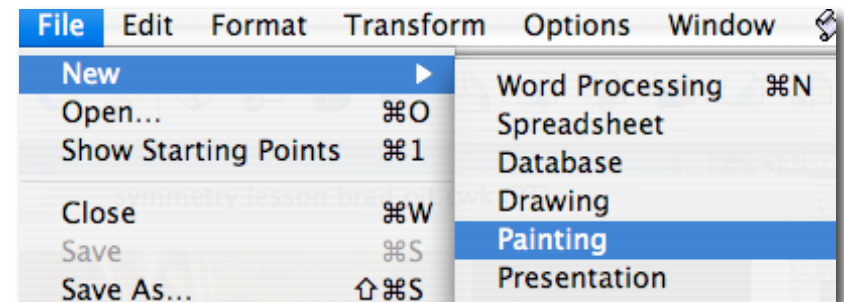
File Edit Format Transform Options Window

New
Open... ⌘O
Show Starting Points ⌘1
Close ⌘W
Save ⌘S
Save As... ⇧⌘S

Word Processing ⌘N
Spreadsheet
Database
Drawing
Painting
Presentation

symmetry lesson brad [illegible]